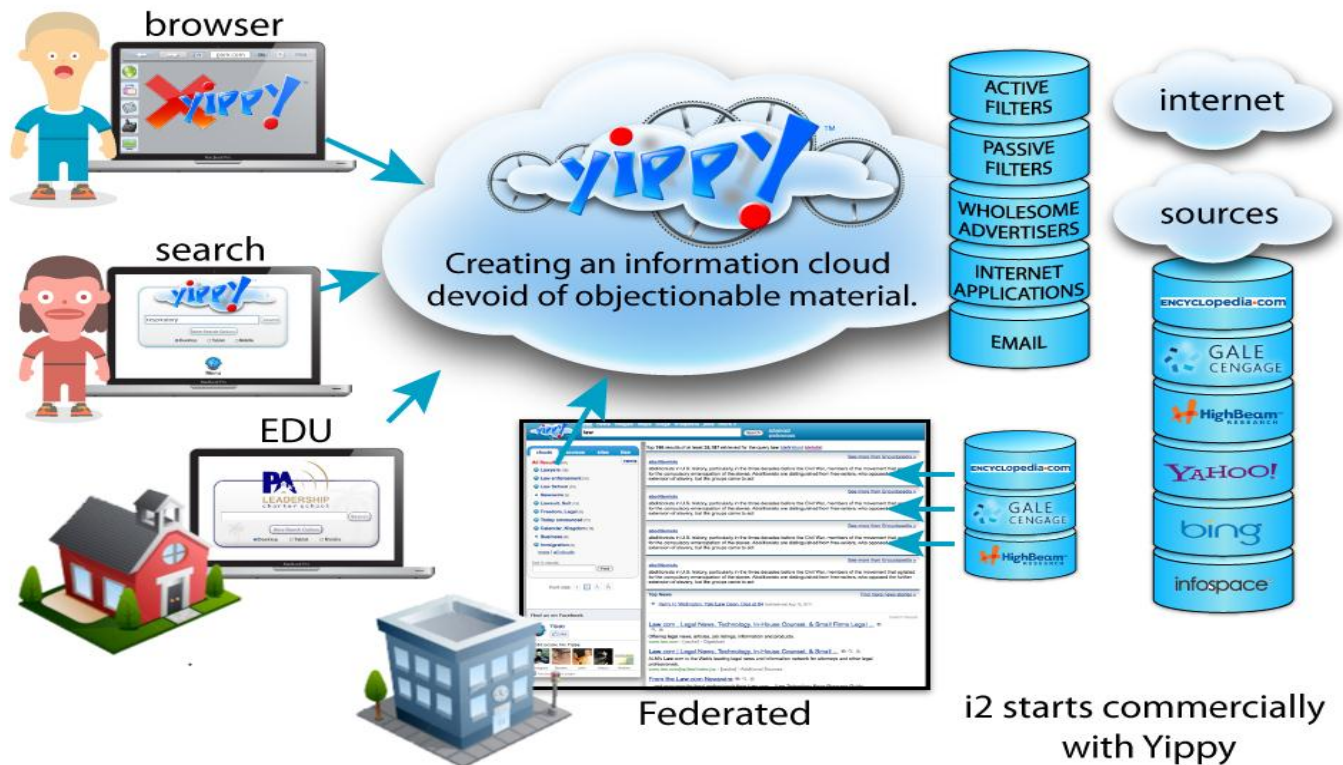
browser

yippy!

search

yippy!

EDU

PA LEADERSHIP CHARTER SCHOOL

yippy! ™

Creating an information cloud devoid of objectionable material.

ACTIVE FILTERS

PASSIVE FILTERS

WHOLESOME ADVERTISERS

INTERNET APPLICATIONS

EMAIL

internet

sources

ENCYCLOPEDIA.com

GALE CENGAGE

HighBeam RESEARCH

YAHOO!

bing

infospace

ENCYCLOPEDIA.com

GALE CENGAGE

HighBeam RESEARCH

Federated

i2 starts commercially with Yippy